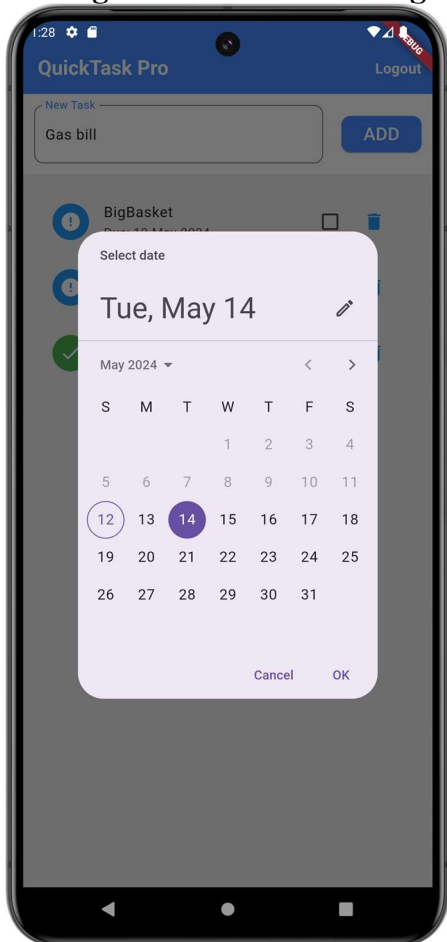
1:28

DEBUG

QuickTask Pro

Logout

New Task

Gas bill

ADD

BigBasket

Due: 12 May 2024

Select date

Tue, May 14

May 2024

| S | M | T | W | T | F | S |
|---|---|---|---|---|---|---|
| | | | 1 | 2 | 3 | 4 |
| 5 | 6 | 7 | 8 | 9 | 10 | 11 |
| 12 | 13 | 14 | 15 | 16 | 17 | 18 |
| 19 | 20 | 21 | 22 | 23 | 24 | 25 |
| 26 | 27 | 28 | 29 | 30 | 31 | |

Cancel

OK